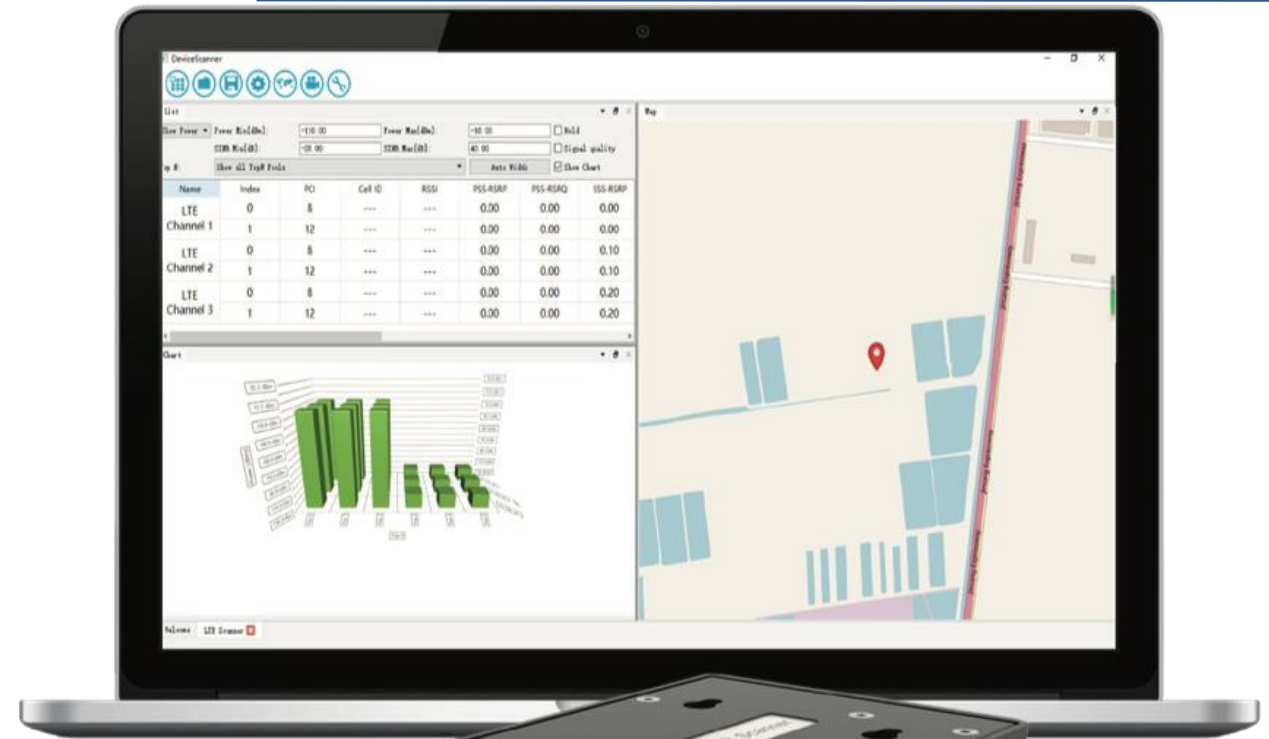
DeviceScanner

List

Show Power ▾ Power Min[dBm]: -110.00 Power Max[dBm]: -50.00 Hold
SINR Min[dB]: -20.00 SINR Max[dB]: 40.00 Signal quality
Top N: Show all TopN Pools ▾ Auto Width Show Chart

| Name | Index | PCI | Cell ID | RSSI | PSS-RSRP | PSS-RSRQ | SSS-RSRP |
|---|---|---|---|---|---|---|---|
| LTE Channel 1 | 0 | 8 | --- | --- | 0.00 | 0.00 | 0.00 |
| | 1 | 12 | --- | --- | 0.00 | 0.00 | 0.00 |
| LTE Channel 2 | 0 | 8 | --- | --- | 0.00 | 0.00 | 0.10 |
| | 1 | 12 | --- | --- | 0.00 | 0.00 | 0.10 |
| LTE Channel 3 | 0 | 8 | --- | --- | 0.00 | 0.00 | 0.20 |
| | 1 | 12 | --- | --- | 0.00 | 0.00 | 0.20 |

Chart

Map

Welcome LTE Scanner